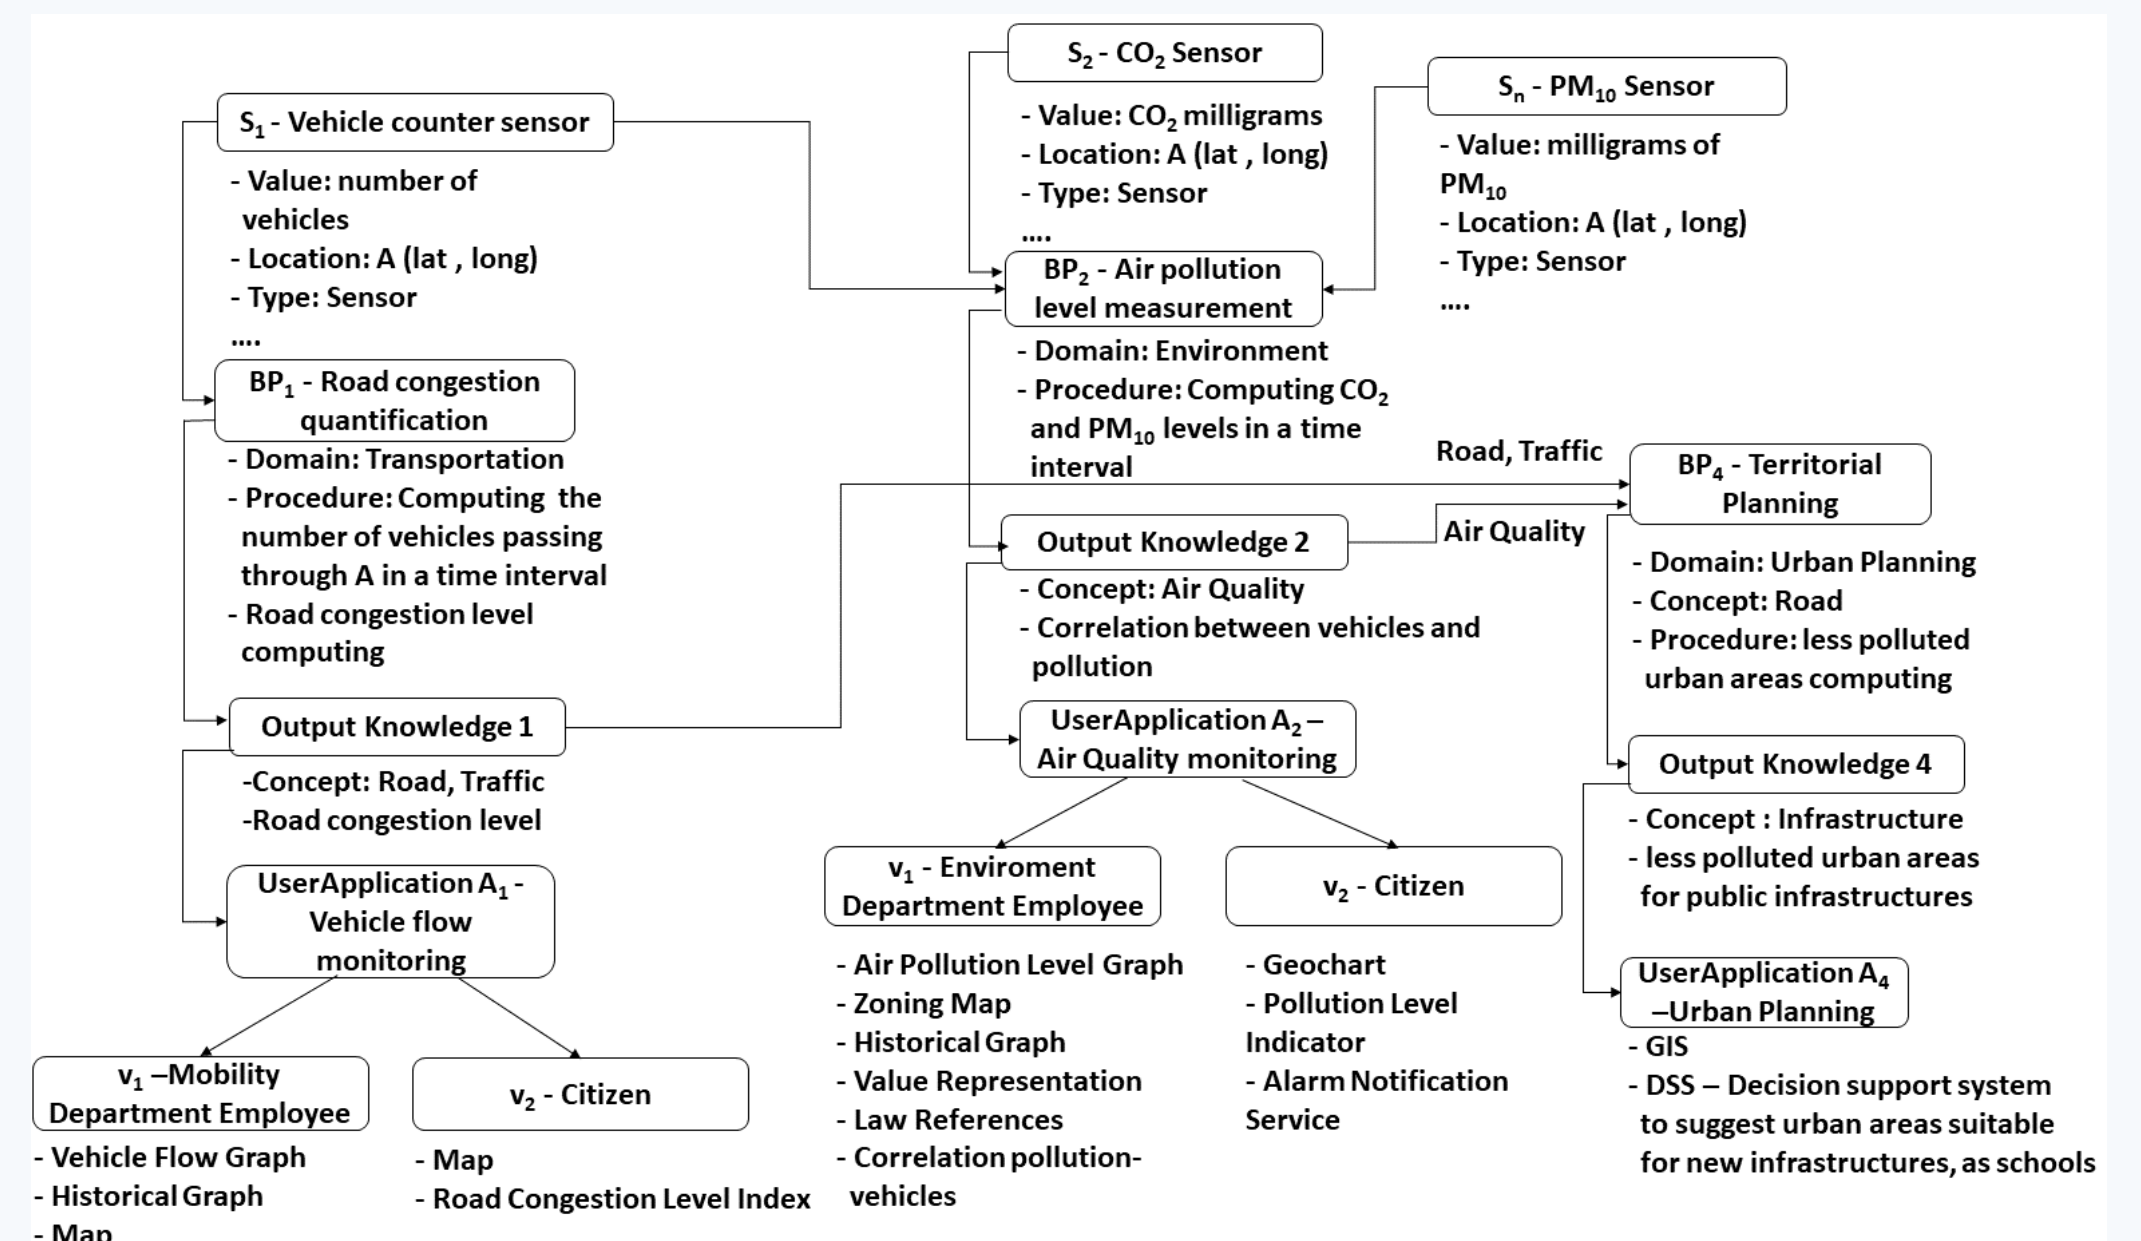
$S_1$ - Vehicle counter sensor

- Value: number of vehicles
- Location: A (lat , long)
- Type: Sensor
....

$BP_1$ - Road congestion quantification

- Domain: Transportation
- Procedure: Computing the number of vehicles passing through A in a time interval
- Road congestion level computing

Output Knowledge 1

-Concept: Road, Traffic
-Road congestion level

UserApplication $A_1$ - Vehicle flow monitoring

$v_1$ –Mobility Department Employee

- Vehicle Flow Graph
- Historical Graph
- Map

$v_2$ - Citizen

- Map
- Road Congestion Level Index

$S_2$ - $CO_2$ Sensor

- Value: $CO_2$ milligrams
- Location: A (lat , long)
- Type: Sensor
....

$S_n$ - $PM_{10}$ Sensor

- Value: milligrams of $PM_{10}$
- Location: A (lat , long)
- Type: Sensor
....

$BP_2$ - Air pollution level measurement

- Domain: Environment
- Procedure: Computing $CO_2$ and $PM_{10}$ levels in a time interval

Road, Traffic

Output Knowledge 2

Air Quality

- Concept: Air Quality
- Correlation between vehicles and pollution

UserApplication $A_2$ – Air Quality monitoring

$v_1$ - Enviroment Department Employee

- Air Pollution Level Graph
- Zoning Map
- Historical Graph
- Value Representation
- Law References
- Correlation pollution-vehicles

$v_2$ - Citizen

- Geochart
- Pollution Level Indicator
- Alarm Notification Service

$BP_4$ - Territorial Planning

- Domain: Urban Planning
- Concept: Road
- Procedure: less polluted urban areas computing

Output Knowledge 4

- Concept : Infrastructure
- less polluted urban areas for public infrastructures

UserApplication $A_4$ –Urban Planning

- GIS
- DSS – Decision support system to suggest urban areas suitable for new infrastructures, as schools